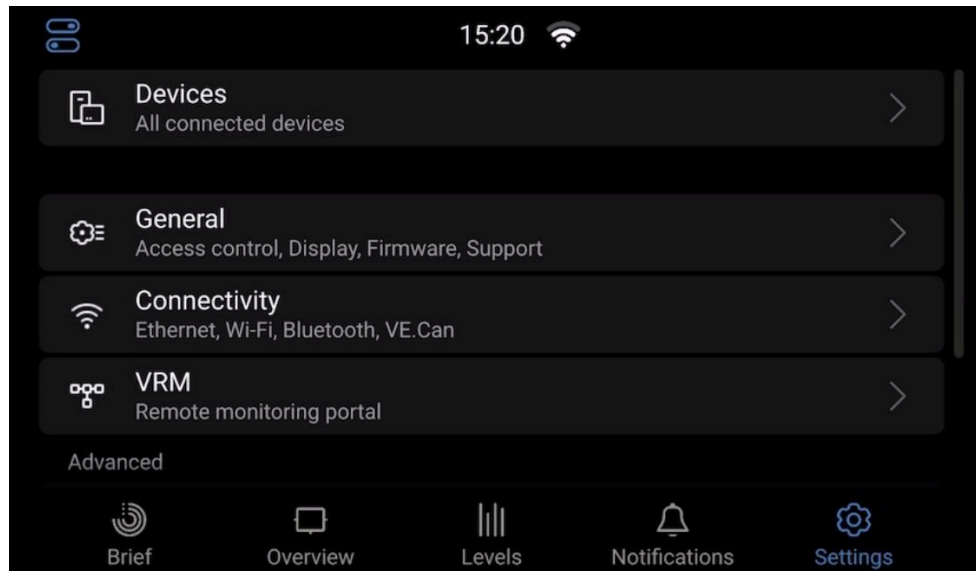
15:20

Devices
All connected devices

General
Access control, Display, Firmware, Support

Connectivity
Ethernet, Wi-Fi, Bluetooth, VE.Can

VRM
Remote monitoring portal

Advanced

Brief
Overview
Levels
Notifications
Settings